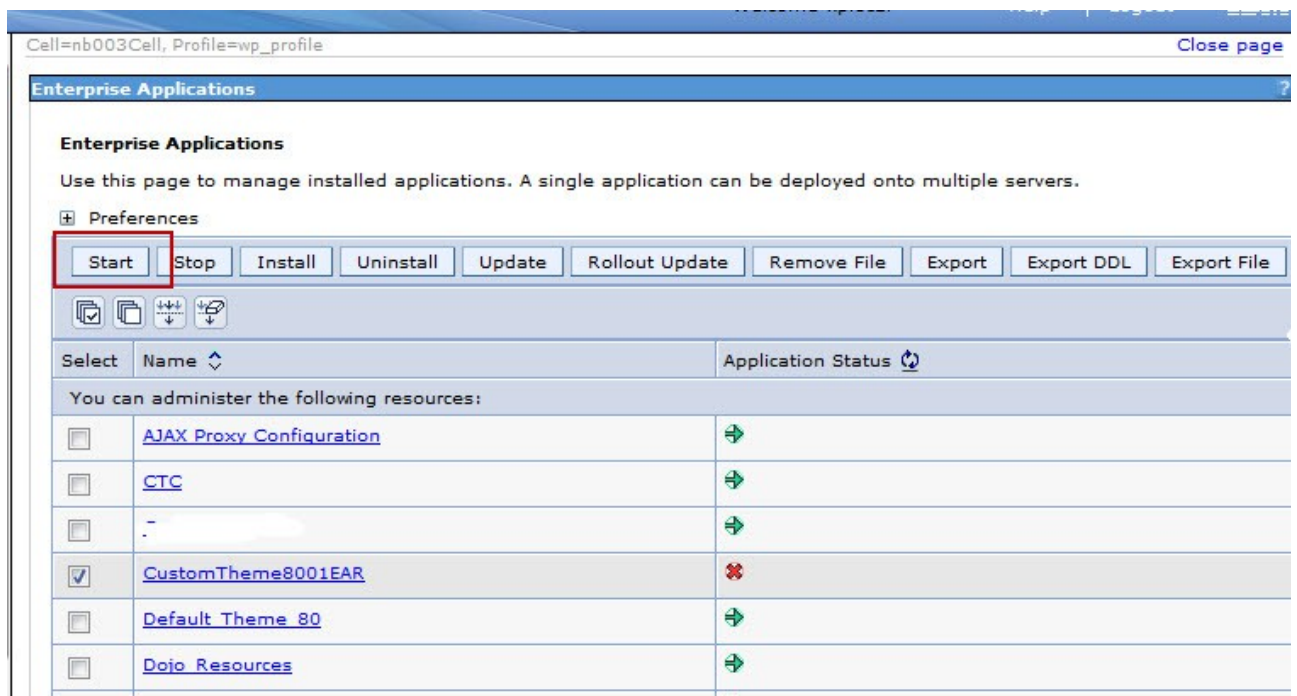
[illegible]

Cell=nb003Cell, Profile=wp_profile

Close page

Enterprise Applications

?

Enterprise Applications

Use this page to manage installed applications. A single application can be deployed onto multiple servers.

Preferences

Start | Stop | Install | Uninstall | Update | Rollout Update | Remove File | Export | Export DDL | Export File

| Select | Name | Application Status |
|---|---|---|
| You can administer the following resources: | | |
| | AJAX Proxy Configuration | |
| | CTC | |
| | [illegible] | |
| | CustomTheme8001EAR | |
| | Default Theme 80 | |
| | Dojo Resources | |